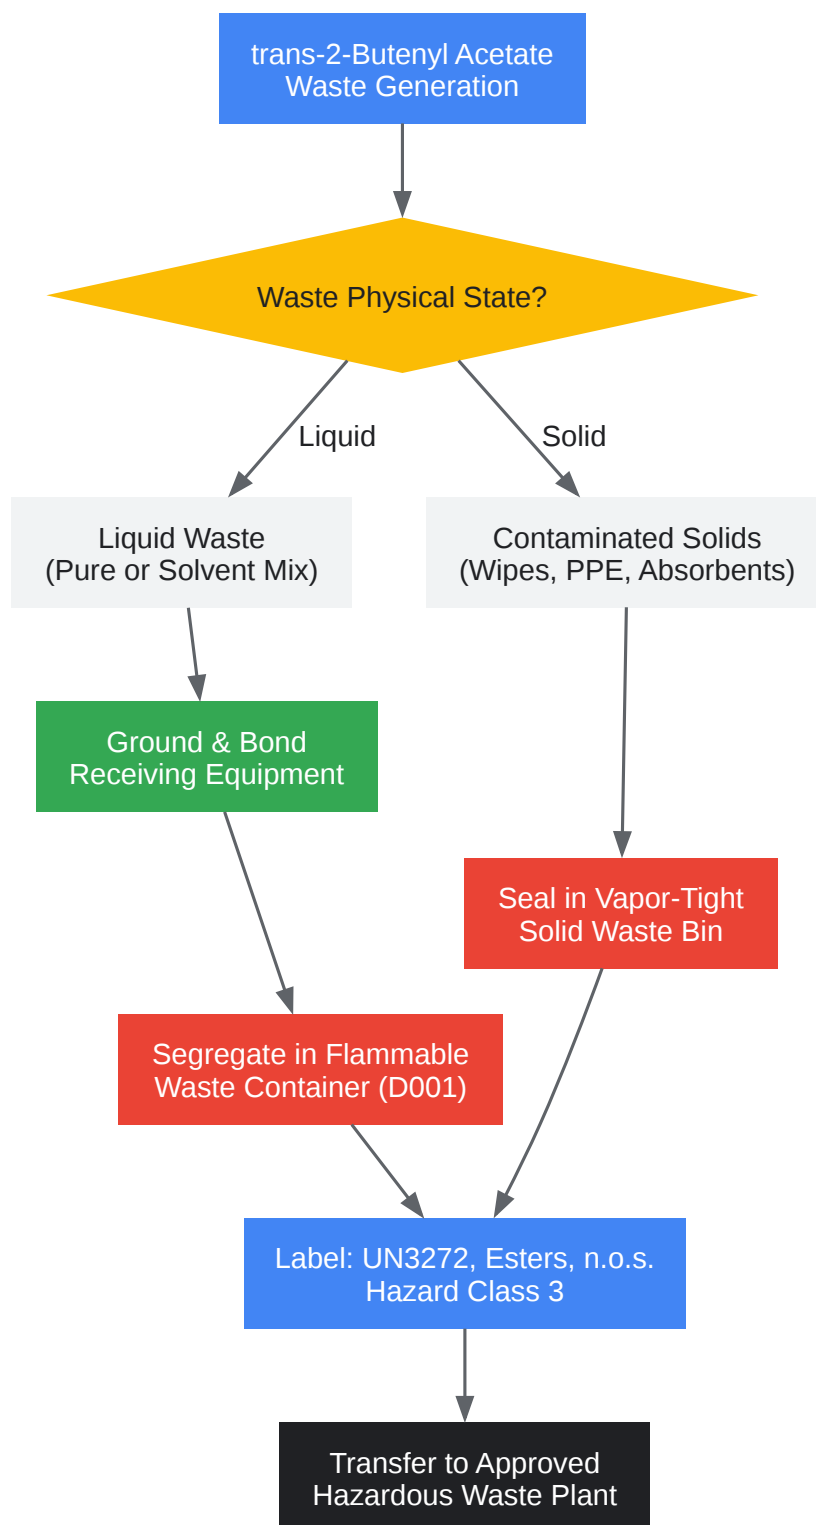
trans-2-Butenyl Acetate
Waste Generation

Waste Physical State?

Liquid

Solid

Liquid Waste
(Pure or Solvent Mix)

Contaminated Solids
(Wipes, PPE, Absorbents)

Ground & Bond
Receiving Equipment

Seal in Vapor-Tight
Solid Waste Bin

Segregate in Flammable
Waste Container (D001)

Label: UN3272, Esters, n.o.s.
Hazard Class 3

Transfer to Approved
Hazardous Waste Plant